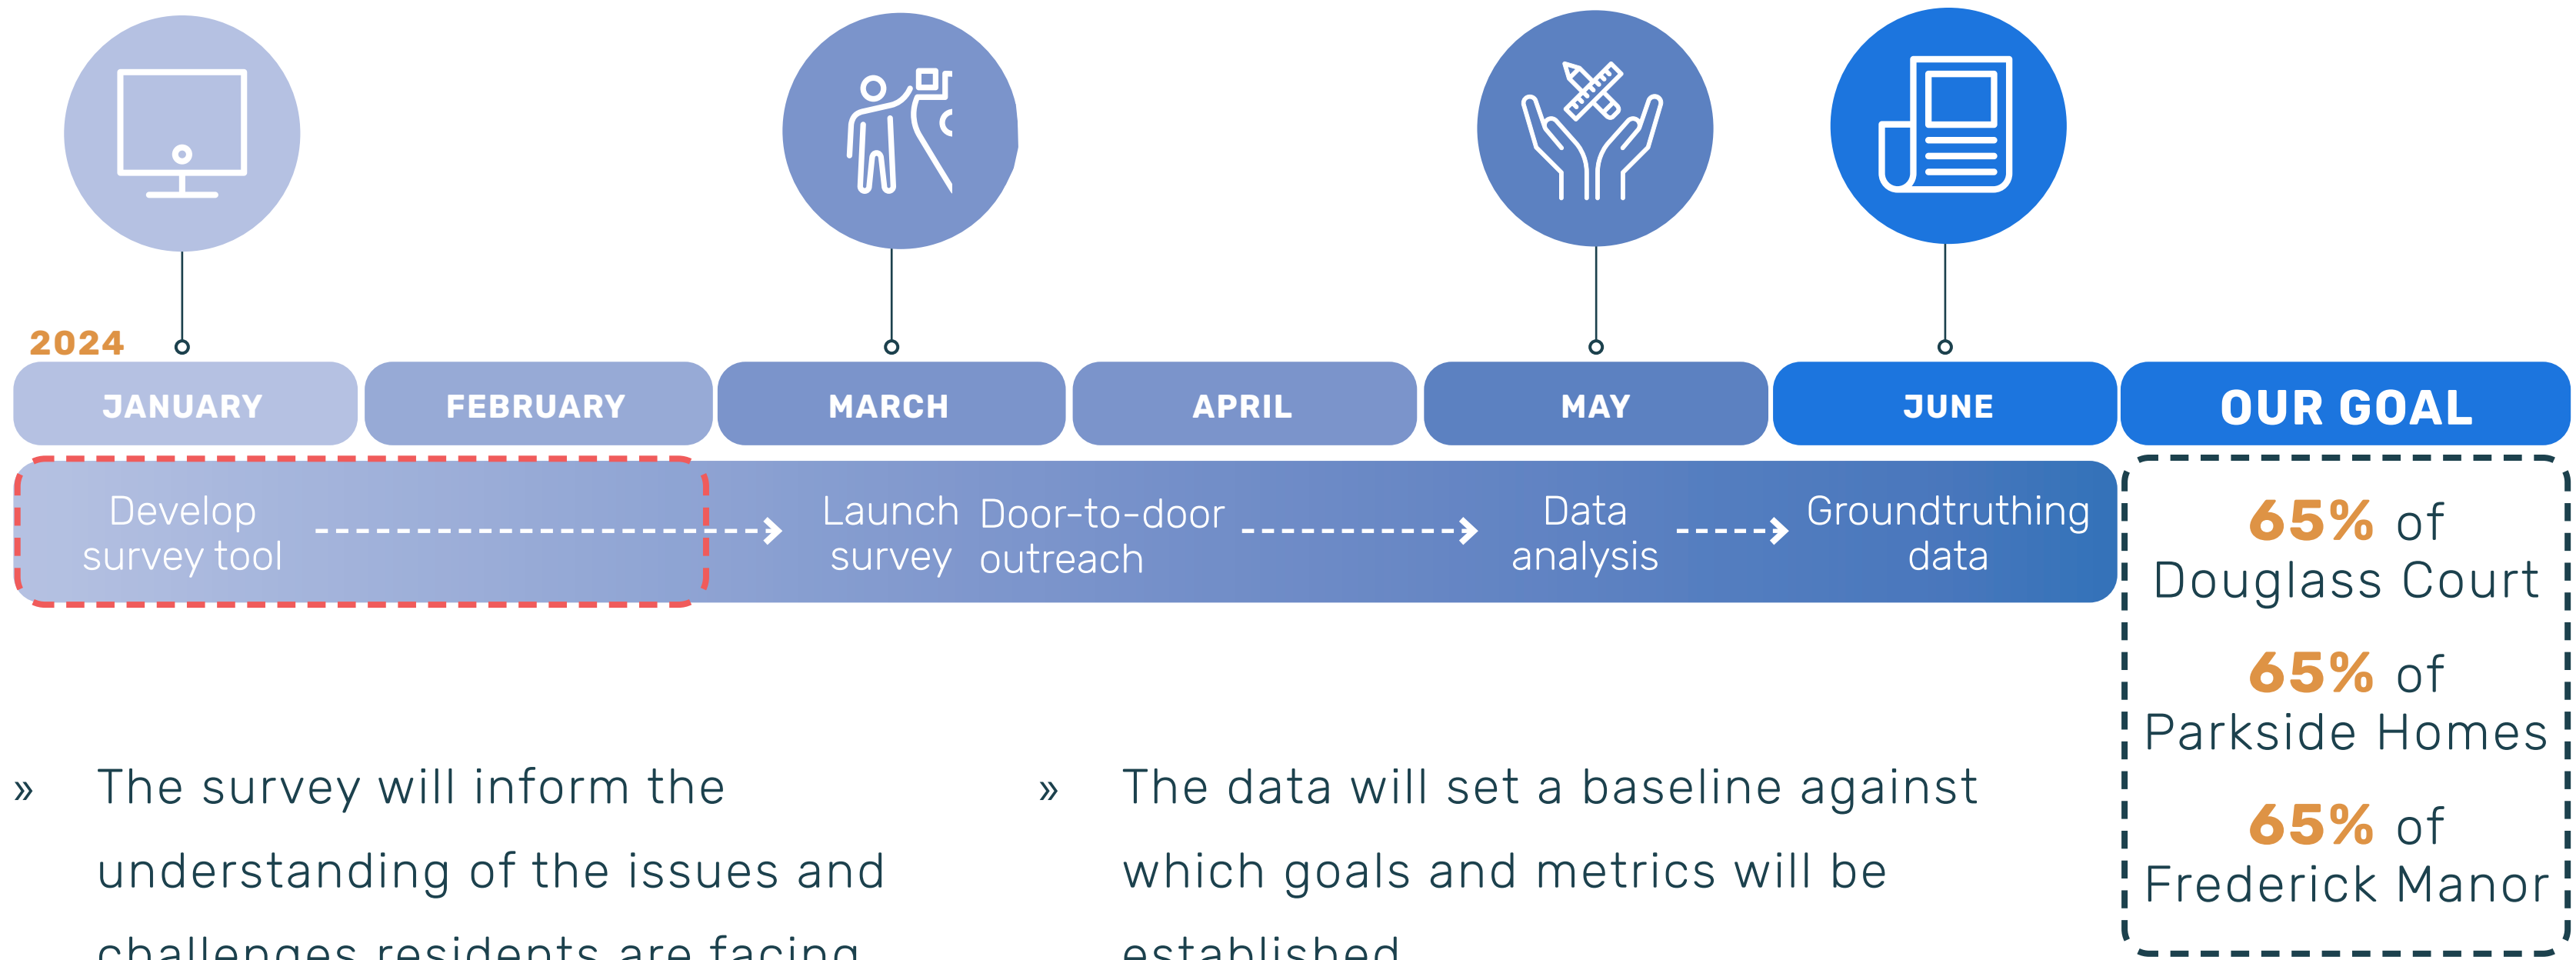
2024

| JANUARY | FEBRUARY | MARCH | APRIL | MAY | JUNE | OUR GOAL |
|---|---|---|---|---|---|---|

Develop survey tool

Launch survey

Door-to-door outreach

Data analysis

Groundtruthing data

65% of Douglass Court

65% of Parkside Homes

65% of Frederick Manor

» The survey will inform the understanding of the issues and challenges residents are facing

» The data will set a baseline against which goals and metrics will be established